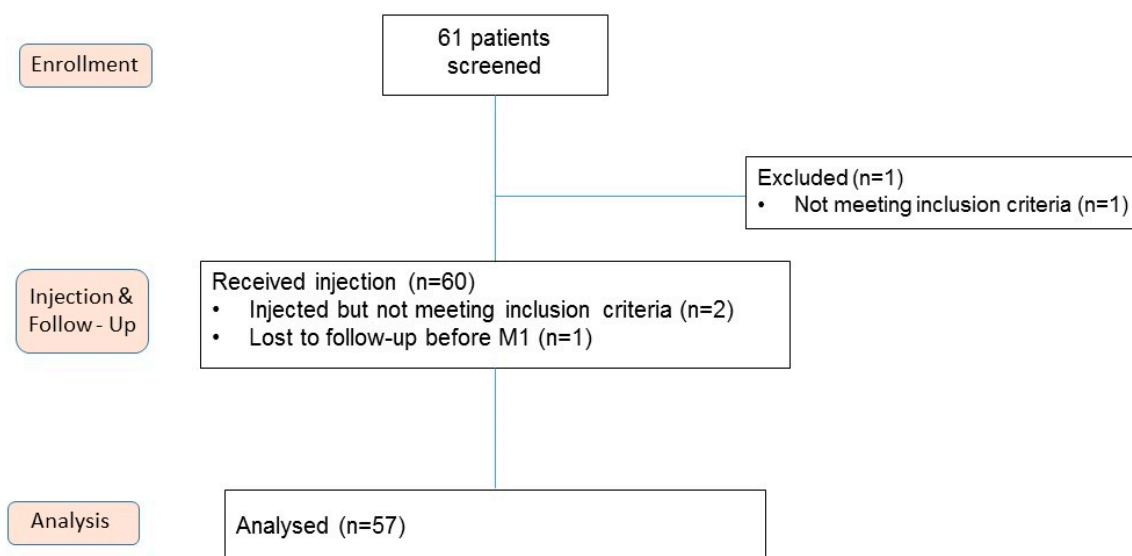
Enrollment

61 patients screened

Excluded (n=1)
• Not meeting inclusion criteria (n=1)

Injection & Follow - Up

Received injection (n=60)
• Injected but not meeting inclusion criteria (n=2)
• Lost to follow-up before M1 (n=1)

Analysis

Analysed (n=57)